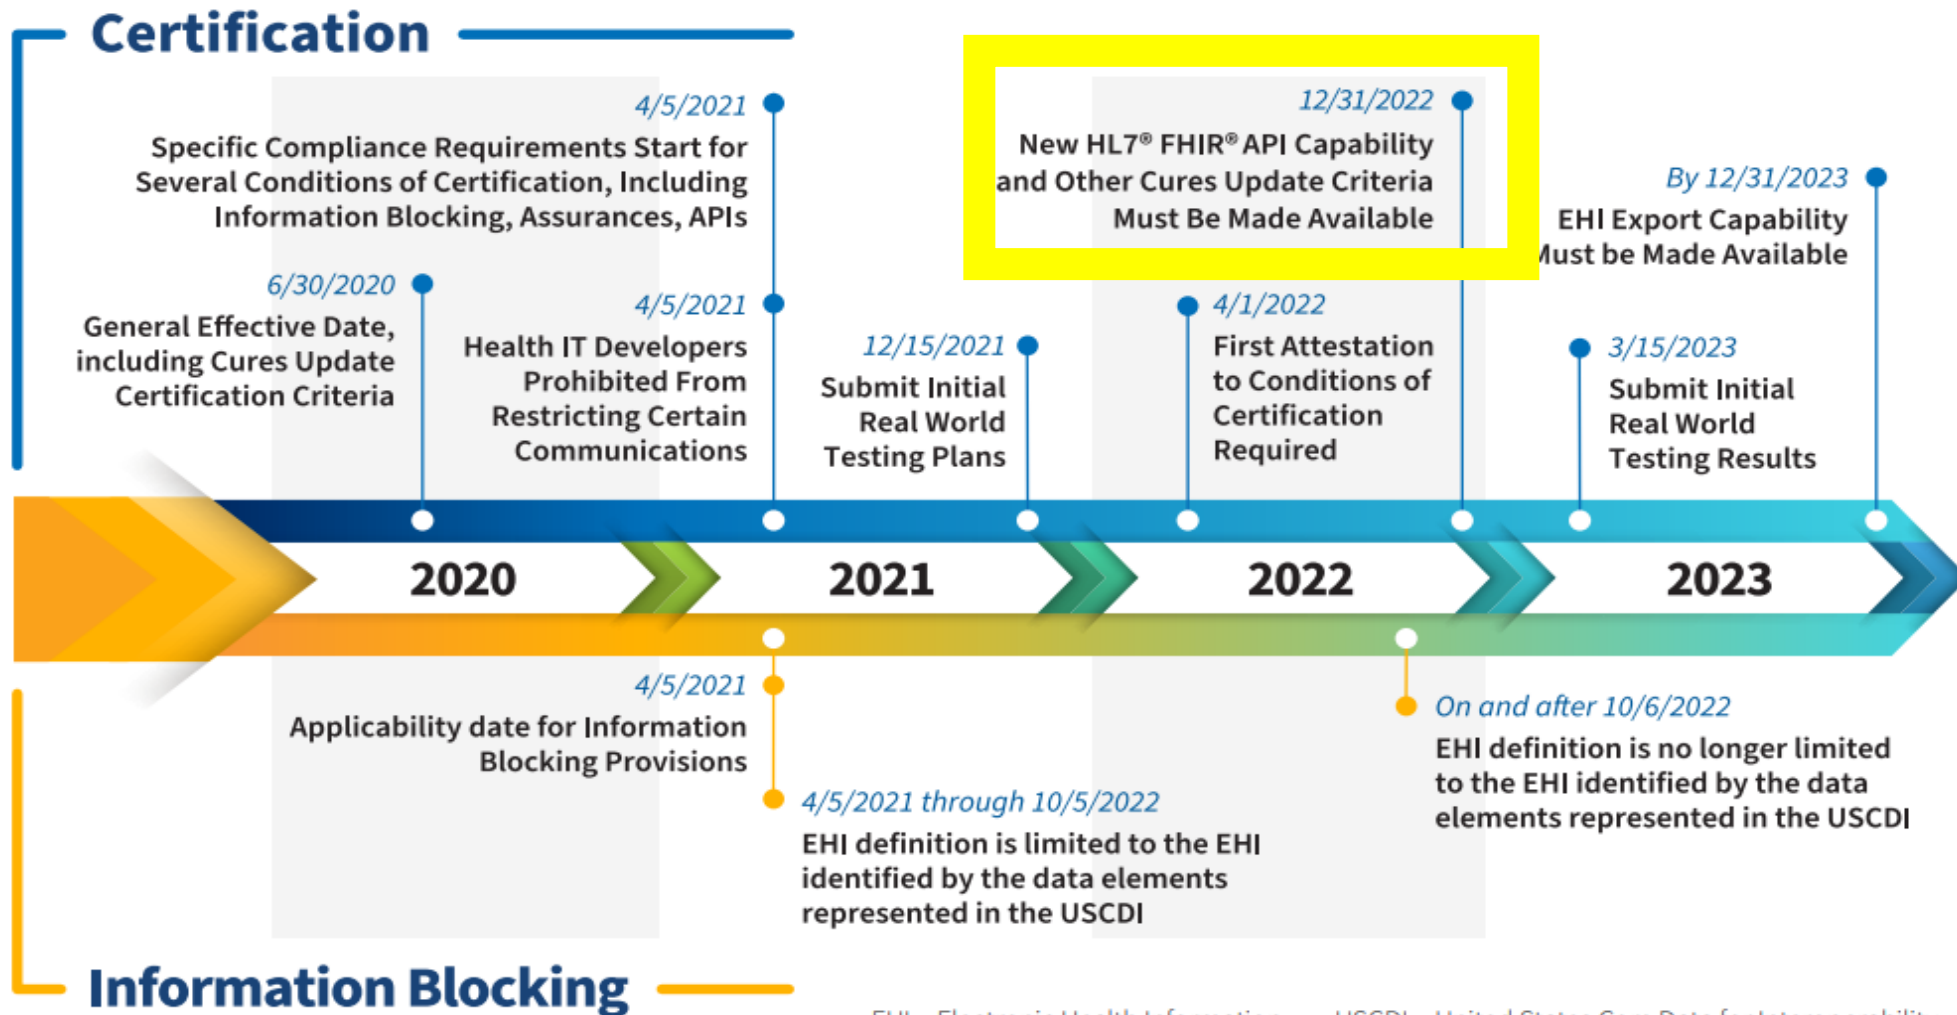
Certification

4/5/2021
Specific Compliance Requirements Start for Several Conditions of Certification, Including Information Blocking, Assurances, APIs

6/30/2020
General Effective Date, including Cures Update Certification Criteria

4/5/2021
Health IT Developers Prohibited From Restricting Certain Communications

12/15/2021
Submit Initial Real World Testing Plans

12/31/2022
New HL7® FHIR® API Capability and Other Cures Update Criteria Must Be Made Available

4/1/2022
First Attestation to Conditions of Certification Required

By 12/31/2023
EHI Export Capability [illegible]ust be Made Available

3/15/2023
Submit Initial Real World Testing Results

2020
2021
2022
2023

4/5/2021
Applicability date for Information Blocking Provisions

4/5/2021 through 10/5/2022
EHI definition is limited to the EHI identified by the data elements represented in the USCDI

On and after 10/6/2022
EHI definition is no longer limited to the EHI identified by the data elements represented in the USCDI

Information Blocking

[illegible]